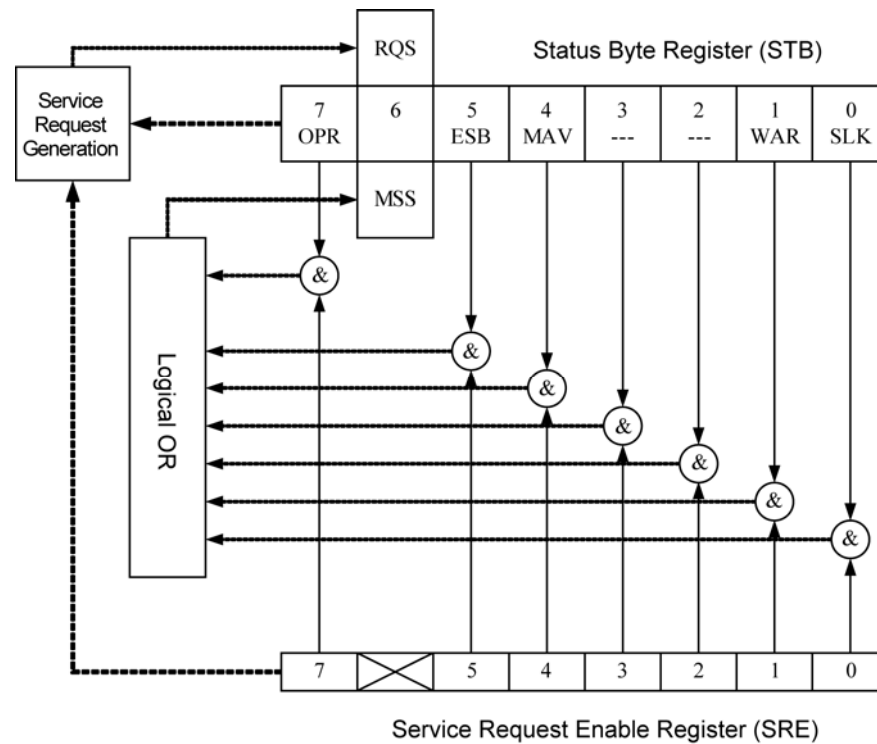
RQS

Status Byte Register (STB)

Service Request Generation

| 7 OPR | 6 | 5 ESB | 4 MAV | 3 --- | 2 --- | 1 WAR | 0 SLK |
|---|---|---|---|---|---|---|---|

MSS

&

&

&

&

&

&

&

Logical OR

| 7 | | 5 | 4 | 3 | 2 | 1 | 0 |
|---|---|---|---|---|---|---|---|

Service Request Enable Register (SRE)